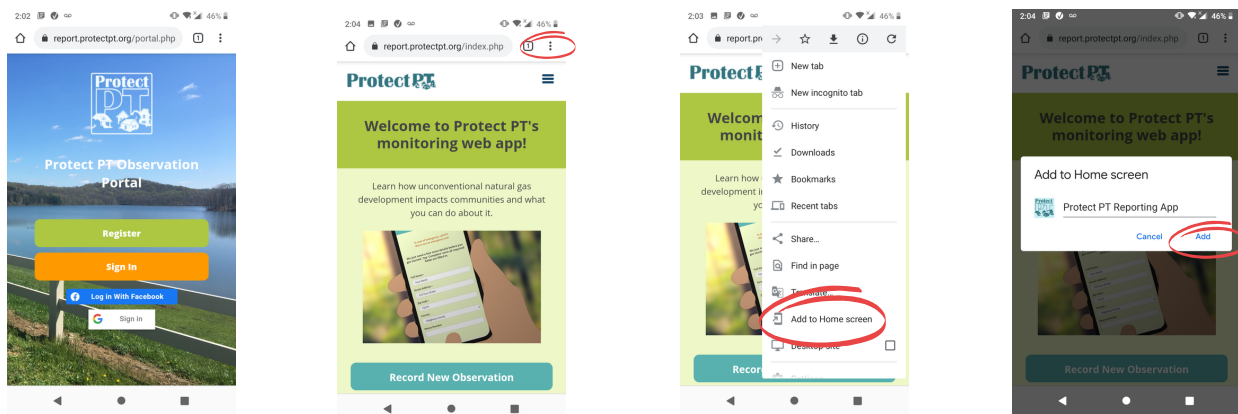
2:02 46%
report.protectpt.org/portal.php
1

Protect PT

Protect PT Observation Portal

Register

Sign In

Log in With Facebook

Sign In

2:04 46%
report.protectpt.org/index.php
1

Protect PT

Welcome to Protect PT's monitoring web app!

Learn how unconventional natural gas development impacts communities and what you can do about it.

Record New Observation

2:03 46%
report.p

Protect

Welco monito

Learn how development i yo

Recor

New tab
New incognito tab
History
Downloads
Bookmarks
Recent tabs
Share...
Find in page
Translate...
Add to Home screen
Desktop site

2:04 46%
report.protectpt.org/index.php
1

Protect PT

Welcome to Protect PT's monitoring web app!

Add to Home screen

Protect PT Reporting App

Cancel
Add

Record New Observation